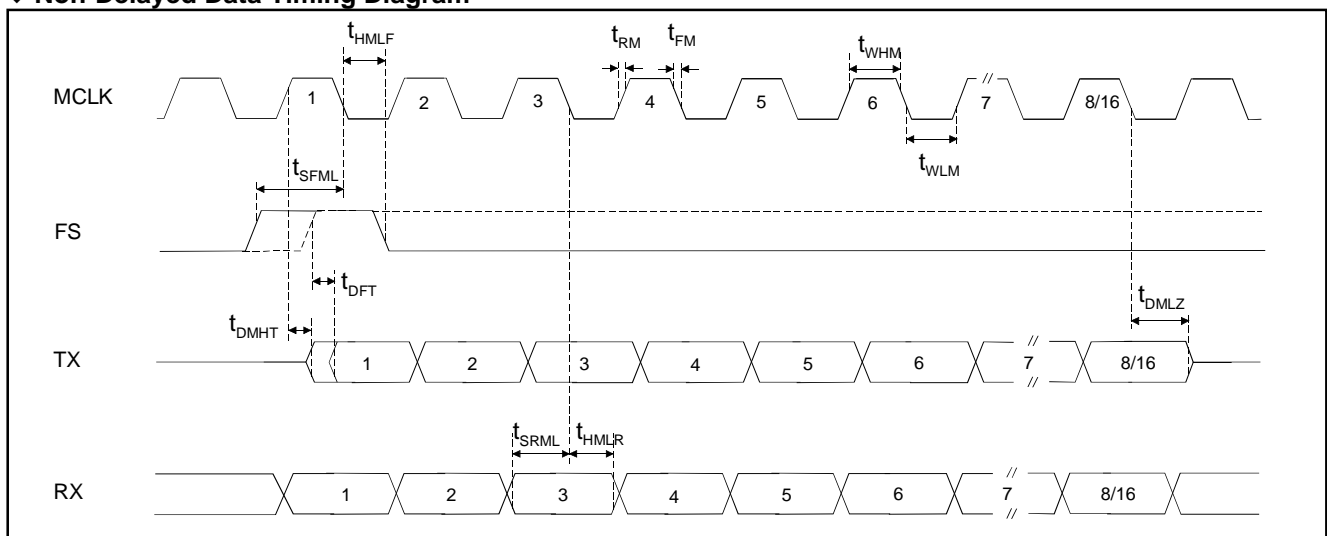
♦ Non-Delayed Data Timing Diagram

$t_{HMLF}$

$t_{RM}$ $t_{FM}$

$t_{WHM}$

MCLK 1 2 3 4 5 6 7 8/16

$t_{WLM}$

$t_{SFML}$

FS

$t_{DFT}$

$t_{DMHT}$

$t_{DMLZ}$

TX 1 2 3 4 5 6 7 8/16

$t_{SRML}$ $t_{HMLR}$

RX 1 2 3 4 5 6 7 8/16